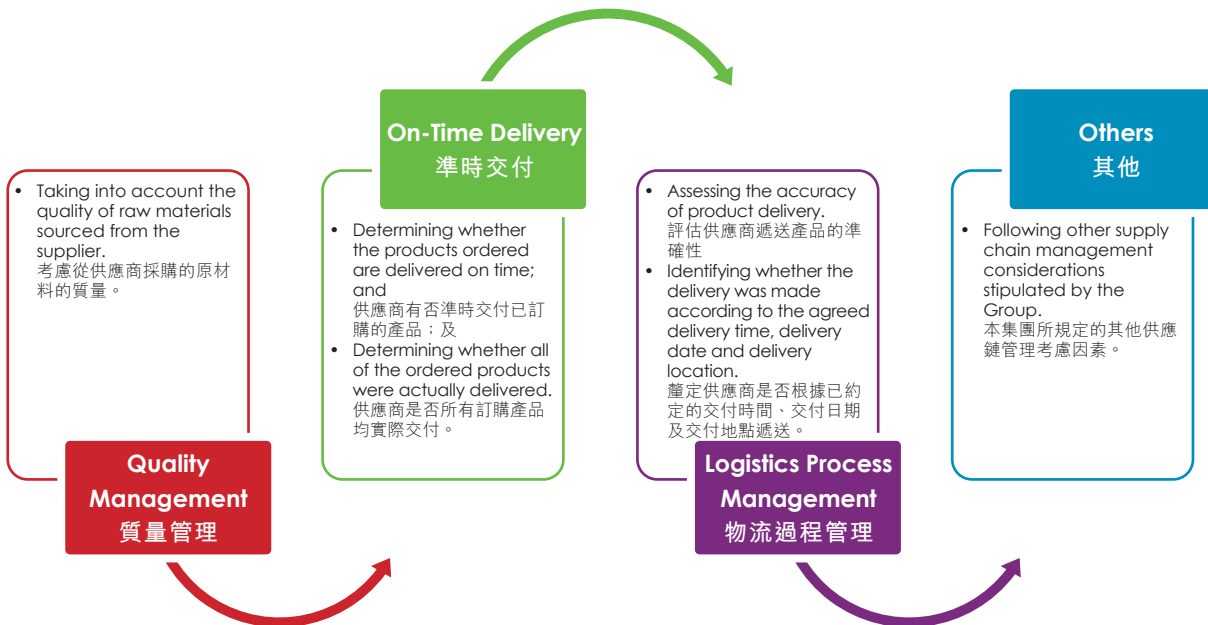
• Taking into account the quality of raw materials sourced from the supplier.
考慮從供應商採購的原材料的質量。

Quality Management
質量管理

On-Time Delivery
準時交付

• Determining whether the products ordered are delivered on time; and
供應商有否準時交付已訂購的產品；及
• Determining whether all of the ordered products were actually delivered.
供應商是否所有訂購產品均實際交付。

• Assessing the accuracy of product delivery.
評估供應商遞送產品的準確性
• Identifying whether the delivery was made according to the agreed delivery time, delivery date and delivery location.
釐定供應商是否根據已約定的交付時間、交付日期及交付地點遞送。

Logistics Process Management
物流過程管理

Others
其他

• Following other supply chain management considerations stipulated by the Group.
本集團所規定的其他供應鏈管理考慮因素。